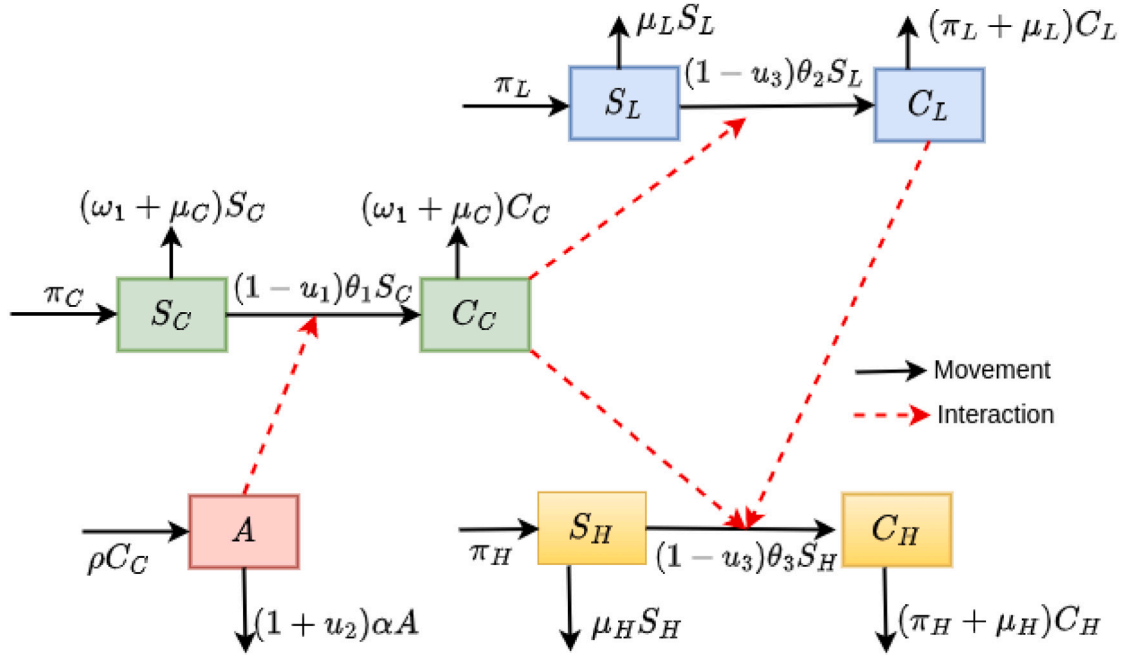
$\mu_L S_L$

$(\pi_L + \mu_L)C_L$

$\pi_L$

$S_L$

$(1-u_3)\theta_2 S_L$

$C_L$

$(\omega_1 + \mu_C)S_C$

$(\omega_1 + \mu_C)C_C$

$\pi_C$

$S_C$

$(1-u_1)\theta_1 S_C$

$C_C$

Movement

Interaction

$A$

$\rho C_C$

$(1+u_2)\alpha A$

$\pi_H$

$S_H$

$(1-u_3)\theta_3 S_H$

$C_H$

$\mu_H S_H$

$(\pi_H + \mu_H)C_H$